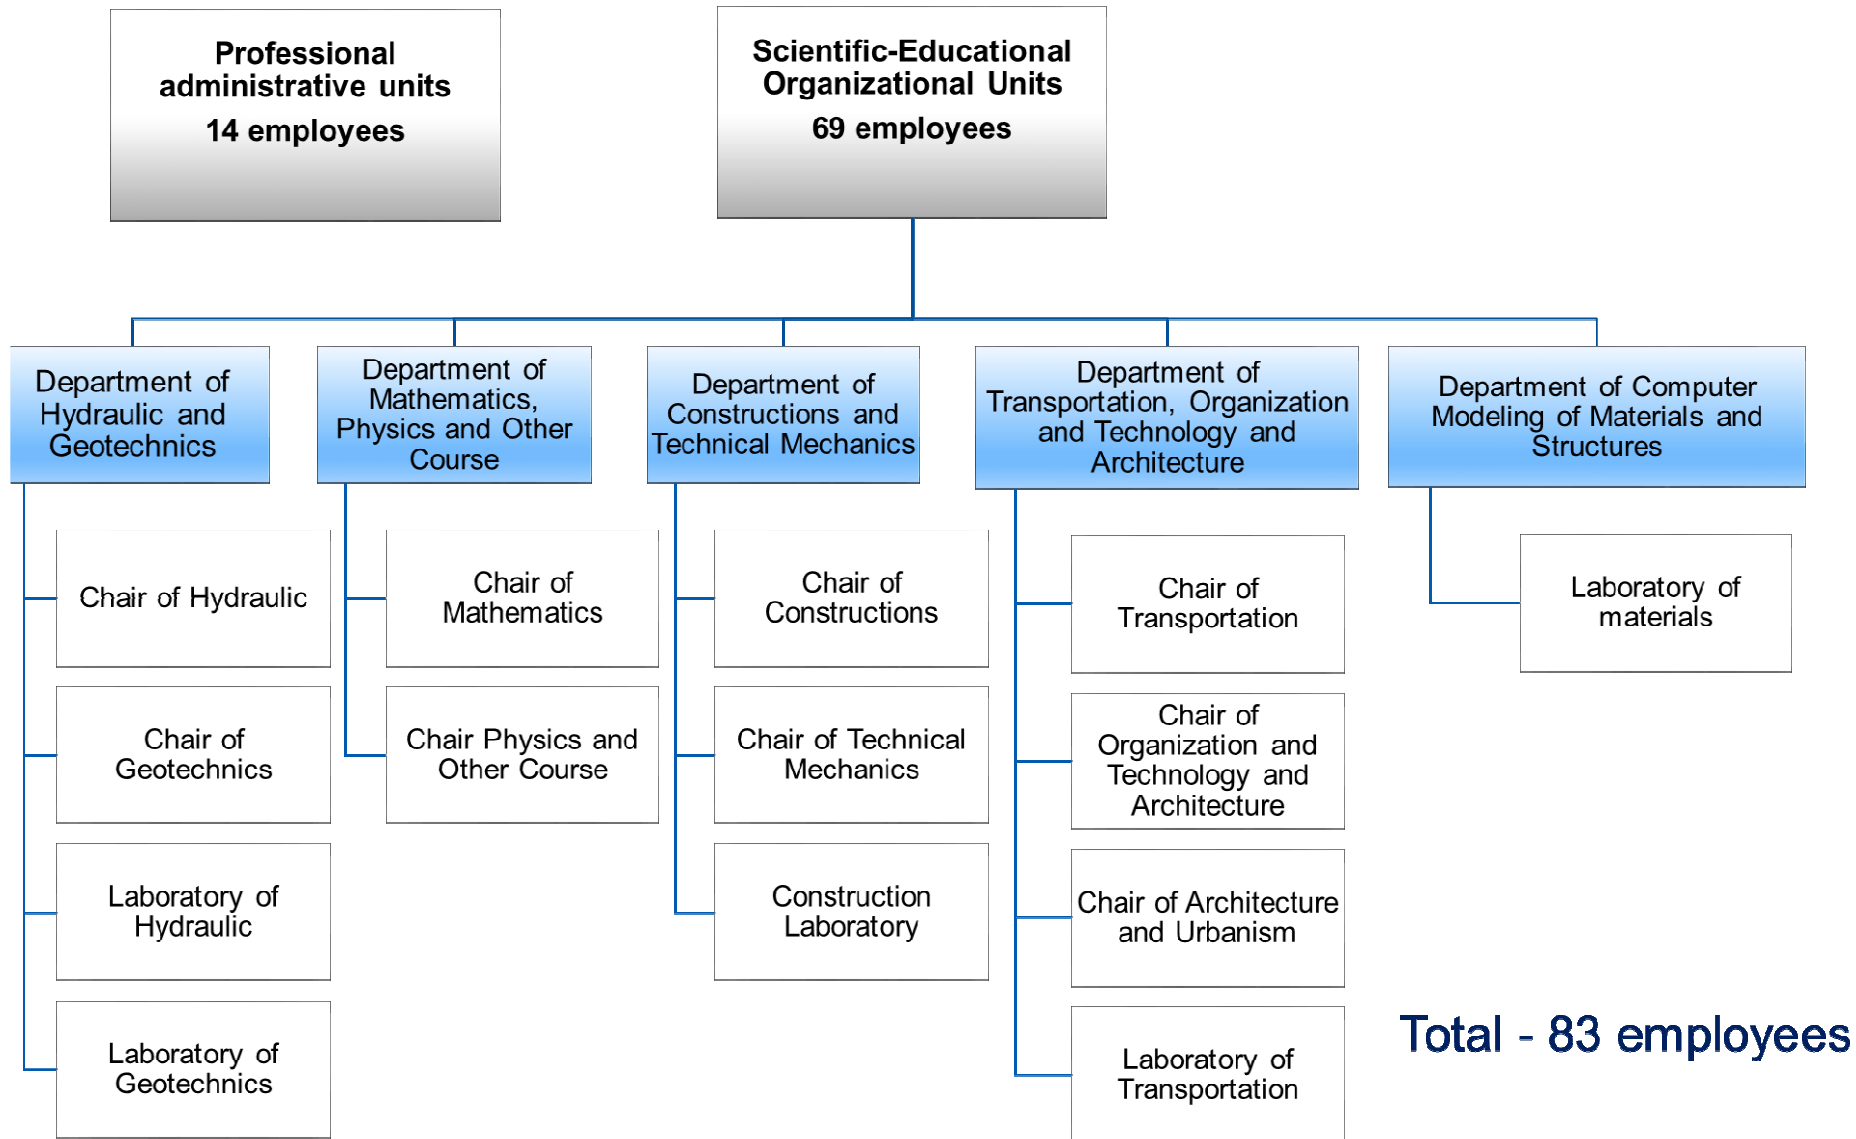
Professional administrative units
14 employees

Scientific-Educational Organizational Units
69 employees

Department of Hydraulic and Geotechnics

Chair of Hydraulic

Chair of Geotechnics

Laboratory of Hydraulic

Laboratory of Geotechnics

Department of Mathematics, Physics and Other Course

Chair of Mathematics

Chair Physics and Other Course

Department of Constructions and Technical Mechanics

Chair of Constructions

Chair of Technical Mechanics

Construction Laboratory

Department of Transportation, Organization and Technology and Architecture

Chair of Transportation

Chair of Organization and Technology and Architecture

Chair of Architecture and Urbanism

Laboratory of Transportation

Department of Computer Modeling of Materials and Structures

Laboratory of materials

Total - 83 employees